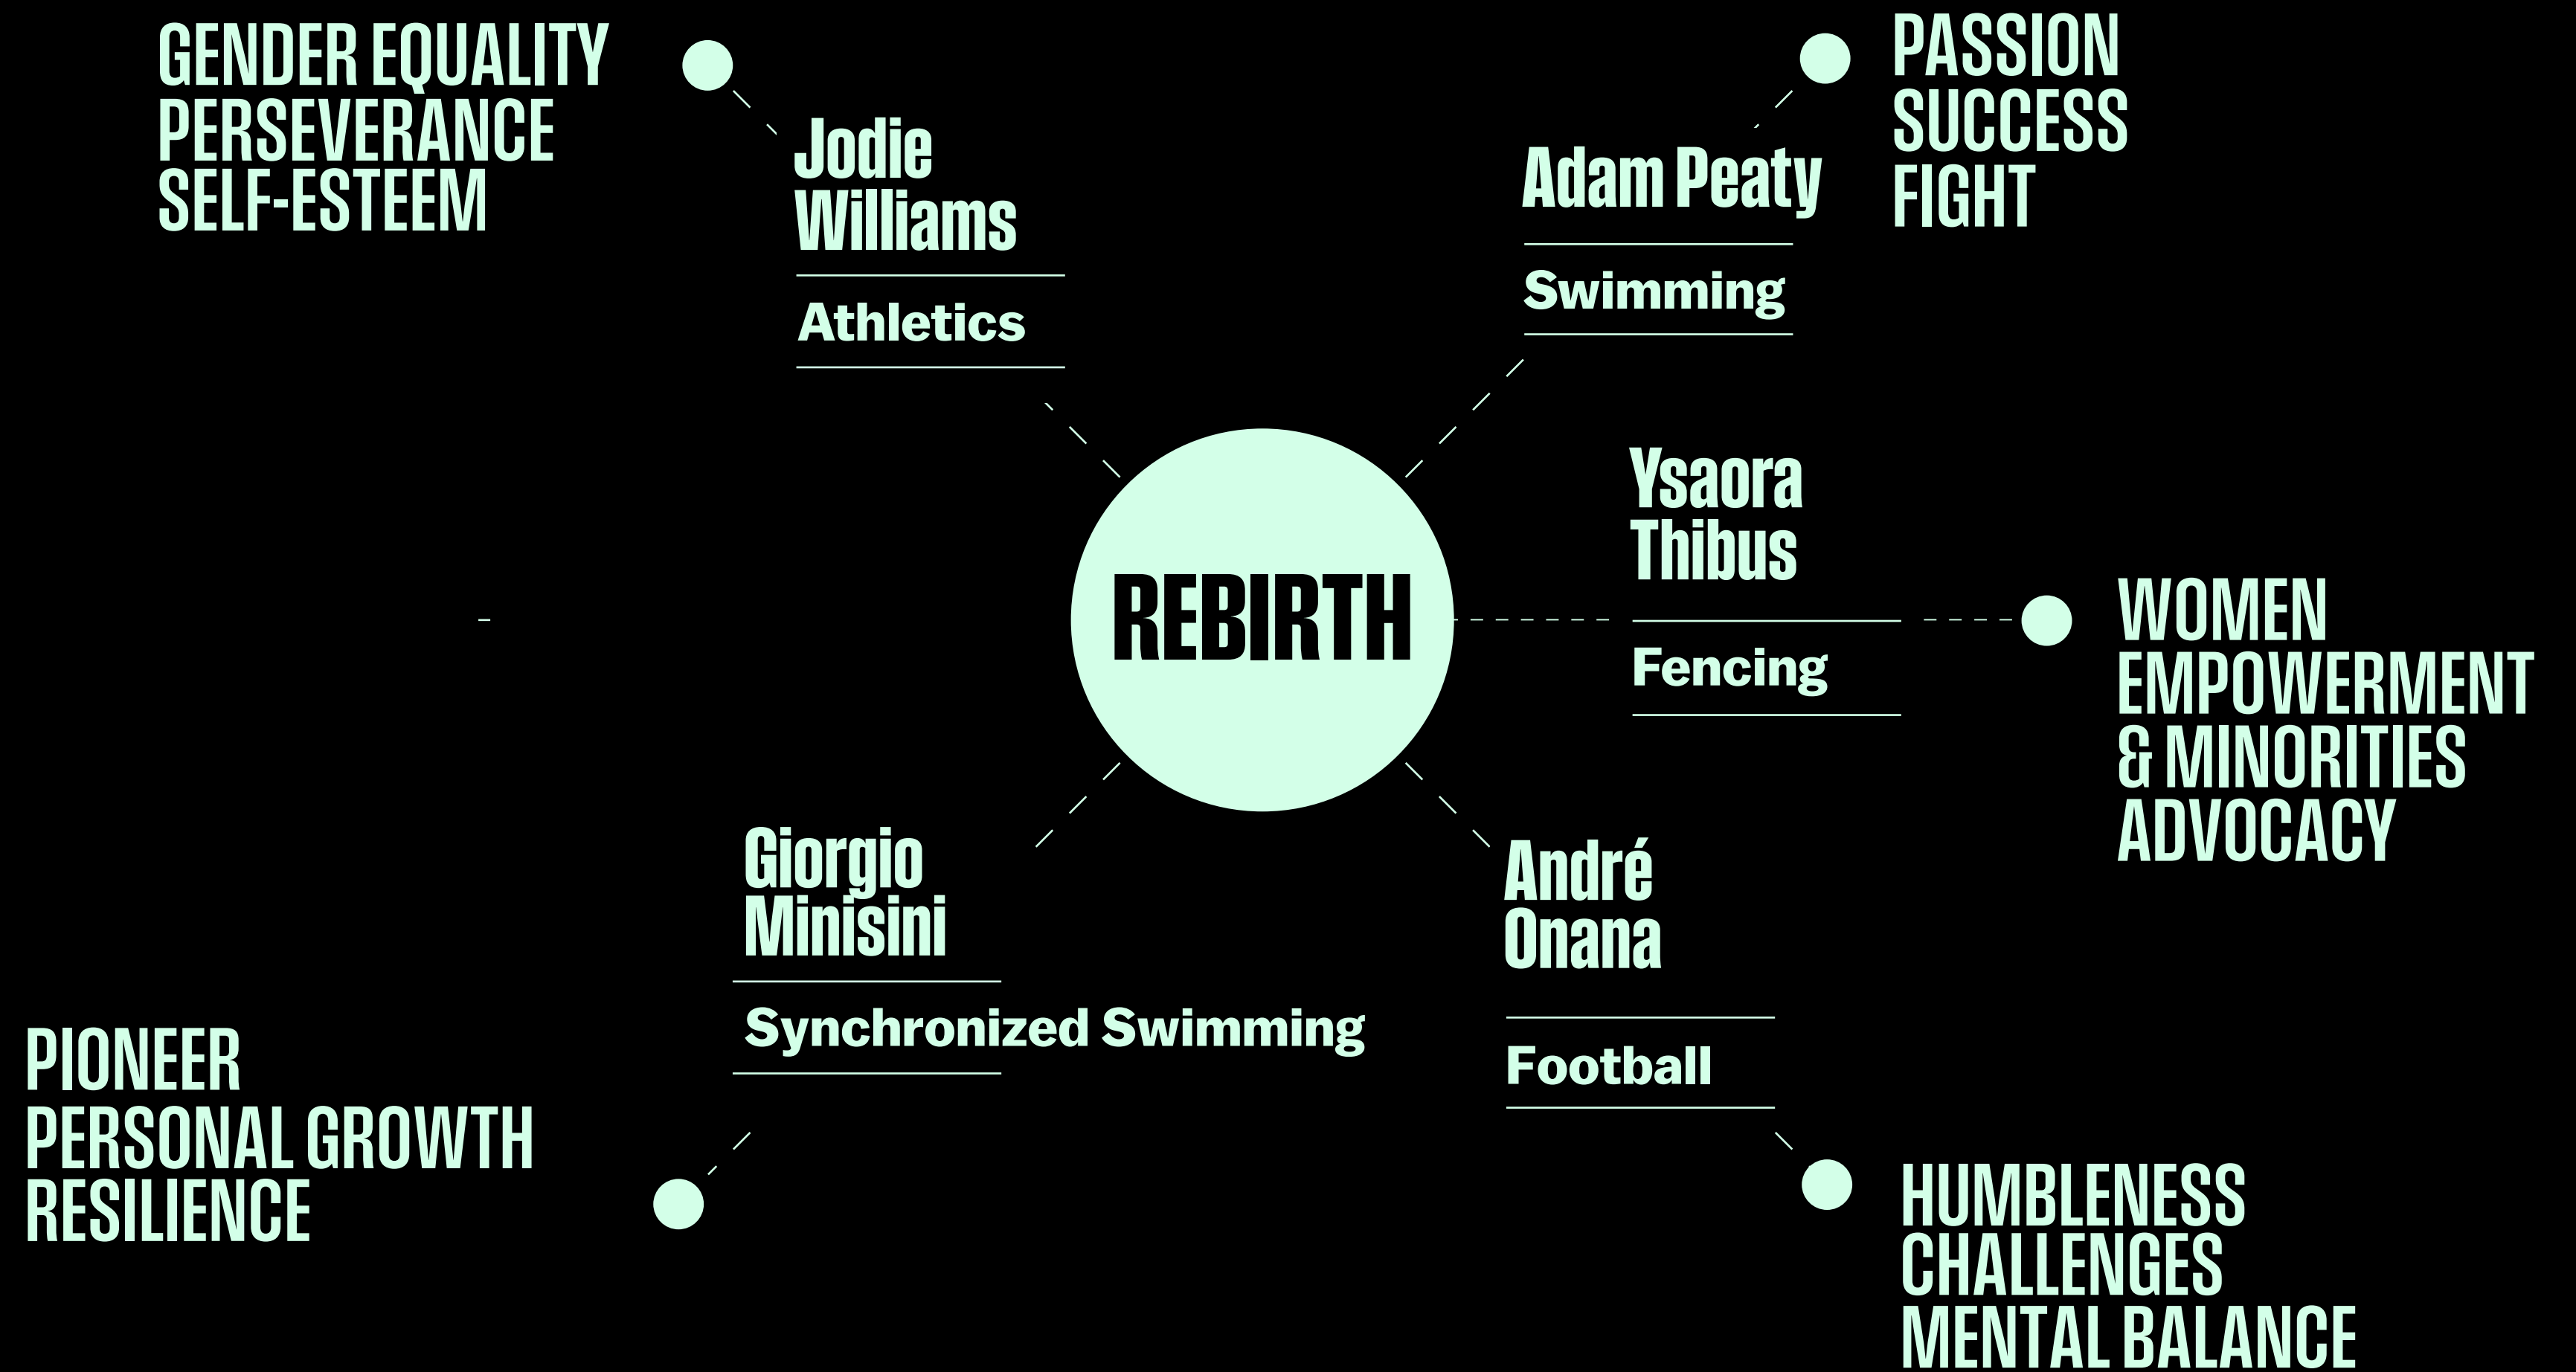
GENDER EQUALITY
PERSEVERANCE
SELF-ESTEEM

Jodie
Williams

Athletics

Adam Peaty

Swimming

PASSION
SUCCESS
FIGHT

REBIRTH

Ysaora
Thibus

Fencing

WOMEN
EMPOWERMENT
& MINORITIES
ADVOCACY

Giorgio
Minisini

Synchronized Swimming

PIONEER
PERSONAL GROWTH
RESILIENCE

André
Onana

Football

HUMBLENESS
CHALLENGES
MENTAL BALANCE